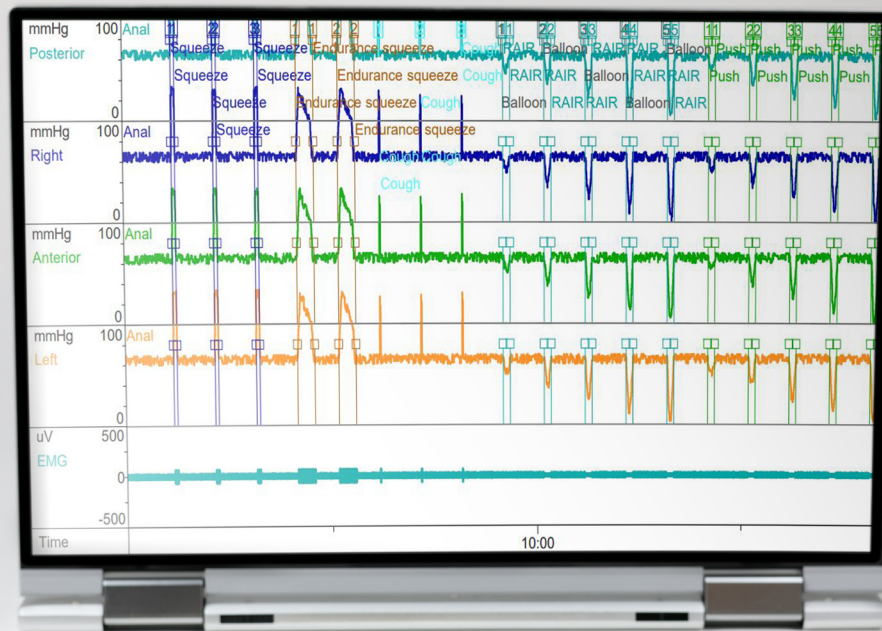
mmHg 100 Anal
Posterior
0
1 2 3 1 1 2 2 1 2 3 1 1 2 2 3 3 4 4 5 5 1 1 2 2 3 3 4 4 5
Squeeze Squeeze Squeeze Endurance squeeze Cough RAIR Balloon RAIR RAIR Balloon RAIR Push Push Push Push
Squeeze Squeeze Endurance squeeze Cough RAIR RAIR Balloon RAIR RAIR Push Push Push Push
Squeeze Endurance squeeze Cough Balloon RAIR RAIR Balloon RAIR
Squeeze Endurance squeeze
Cough Cough
Cough
mmHg 100 Anal
Right
0
mmHg 100 Anal
Anterior
0
mmHg 100 Anal
Left
0
uV 500
EMG
0
-500
Time
10:00